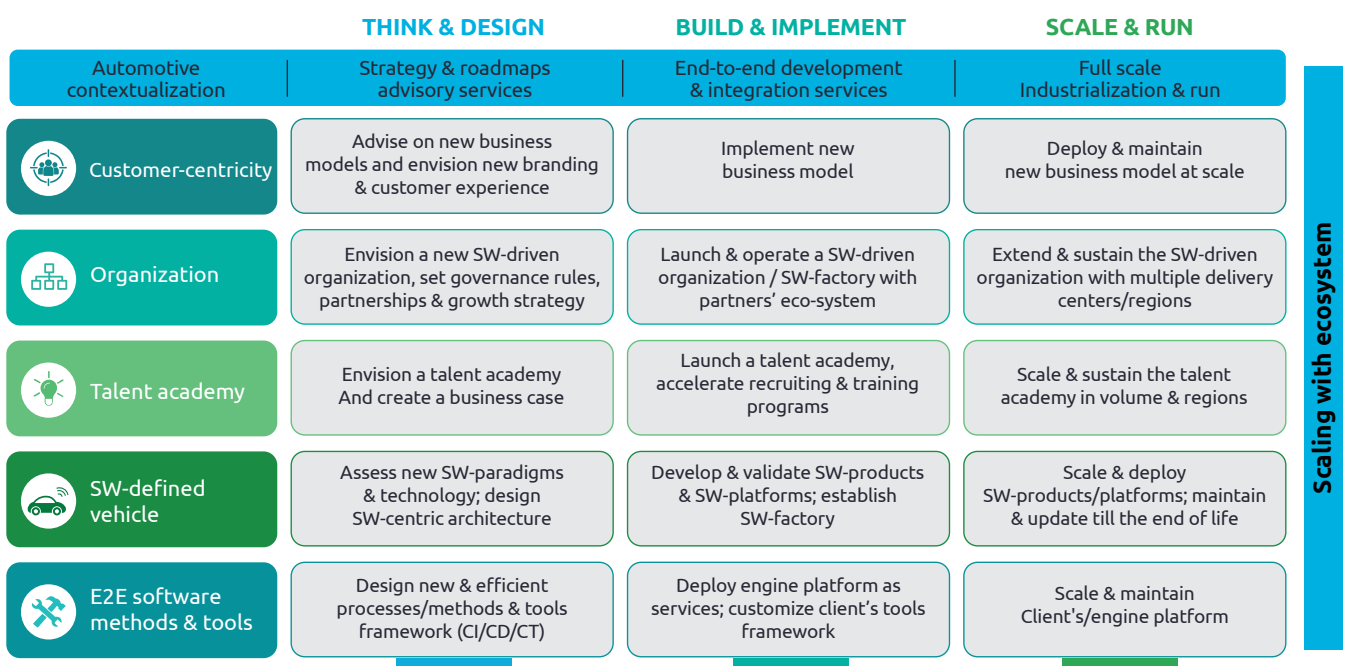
| | THINK & DESIGN | BUILD & IMPLEMENT | SCALE & RUN |
|---|---|---|---|
| Automotive contextualization | Strategy & roadmaps advisory services | End-to-end development & integration services | Full scale Industrialization & run |
| Customer-centricity | Advise on new business models and envision new branding & customer experience | Implement new business model | Deploy & maintain new business model at scale |
| Organization | Envision a new SW-driven organization, set governance rules, partnerships & growth strategy | Launch & operate a SW-driven organization / SW-factory with partners' eco-system | Extend & sustain the SW-driven organization with multiple delivery centers/regions |
| Talent academy | Envision a talent academy And create a business case | Launch a talent academy, accelerate recruiting & training programs | Scale & sustain the talent academy in volume & regions |
| SW-defined vehicle | Assess new SW-paradigms & technology; design SW-centric architecture | Develop & validate SW-products & SW-platforms; establish SW-factory | Scale & deploy SW-products/platforms; maintain & update till the end of life |
| E2E software methods & tools | Design new & efficient processes/methods & tools framework (CI/CD/CT) | Deploy engine platform as services; customize client's tools framework | Scale & maintain Client's/engine platform |

Scaling with ecosystem